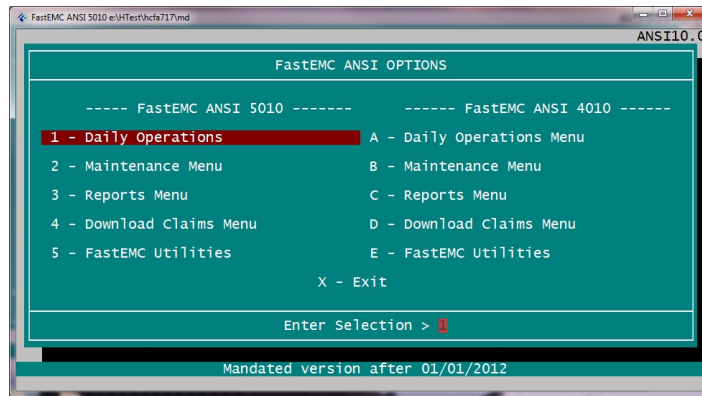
FastEMC ANSI 5010 e:\HTest\hcfa717\md

ANSI10.(

FastEMC ANSI OPTIONS

----- FastEMC ANSI 5010 -------

1 - Daily Operations
2 - Maintenance Menu
3 - Reports Menu
4 - Download Claims Menu
5 - FastEMC Utilities

------ FastEMC ANSI 4010 ------

A - Daily Operations Menu
B - Maintenance Menu
C - Reports Menu
D - Download Claims Menu
E - FastEMC Utilities

X - Exit

Enter Selection > 1

Mandated version after 01/01/2012